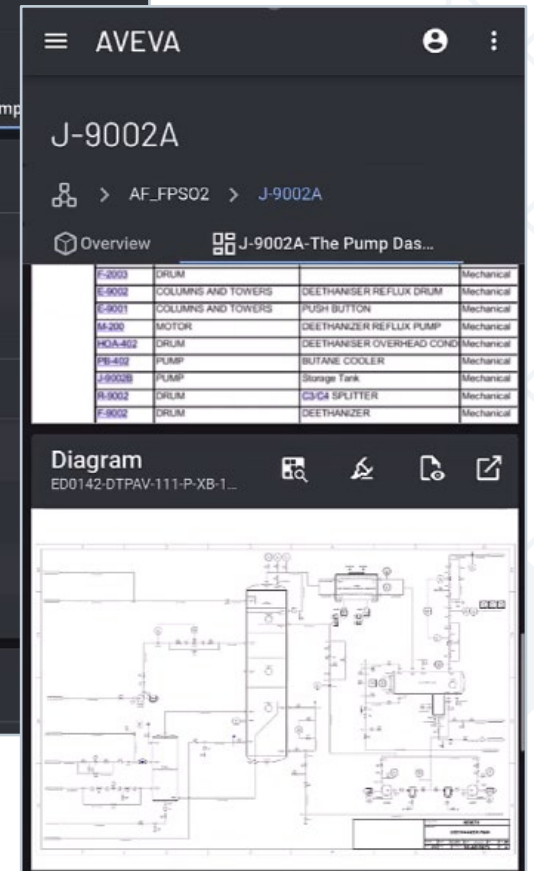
mp

AVEVA

J-9002A

> AF_FPSO2 > J-9002A

Overview

J-9002A-The Pump Das...

| F-2003 | DRUM | | Mechanical |
|---|---|---|---|
| E-9002 | COLUMNS AND TOWERS | DEETHANISER REFLUX DRUM | Mechanical |
| E-9001 | COLUMNS AND TOWERS | PUSH BUTTON | Mechanical |
| M-200 | MOTOR | DEETHANIZER REFLUX PUMP | Mechanical |
| HOA-402 | DRUM | DEETHANISER OVERHEAD COND | Mechanical |
| PB-402 | PUMP | BUTANE COOLER | Mechanical |
| J-9002B | PUMP | Storage Tank | Mechanical |
| R-9002 | DRUM | C3/C4 SPLITTER | Mechanical |
| F-9002 | DRUM | DEETHANIZER | Mechanical |

Diagram

ED0142-DTPAV-111-P-XB-1...

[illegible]